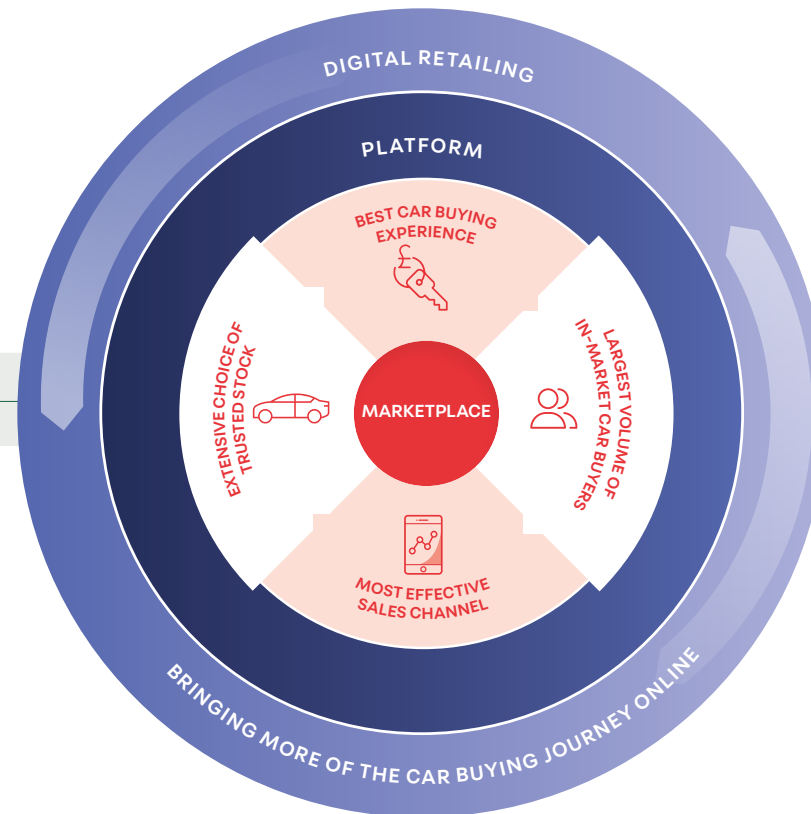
DIGITAL RETAILING

PLATFORM

BEST CAR BUYING EXPERIENCE

EXTENSIVE CHOICE OF TRUSTED STOCK

MARKETPLACE

LARGEST VOLUME OF IN-MARKET CAR BUYERS

MOST EFFECTIVE SALES CHANNEL

BRINGING MORE OF THE CAR BUYING JOURNEY ONLINE